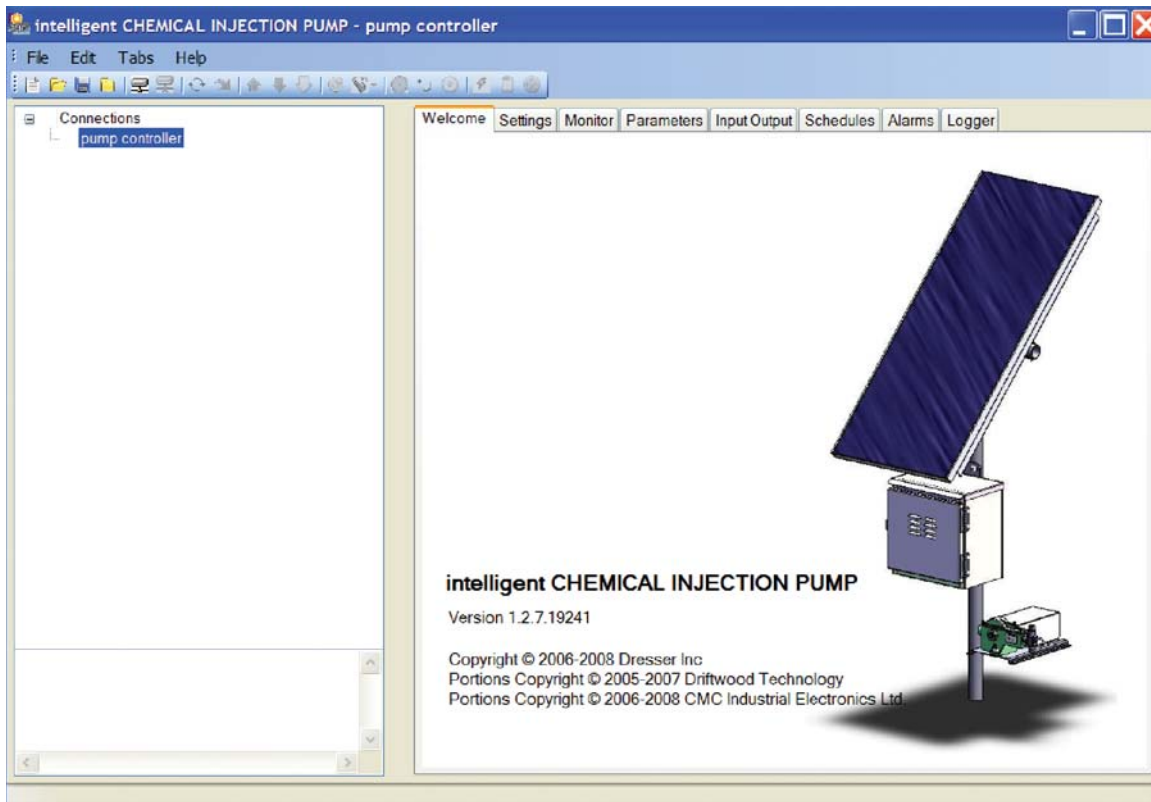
intelligent CHEMICAL INJECTION PUMP - pump controller

File Edit Tabs Help

Connections
pump controller

Welcome | Settings | Monitor | Parameters | Input Output | Schedules | Alarms | Logger

intelligent CHEMICAL INJECTION PUMP

Version 1.2.7.19241

Copyright © 2006-2008 Dresser Inc
Portions Copyright © 2005-2007 Driftwood Technology
Portions Copyright © 2006-2008 CMC Industrial Electronics Ltd.